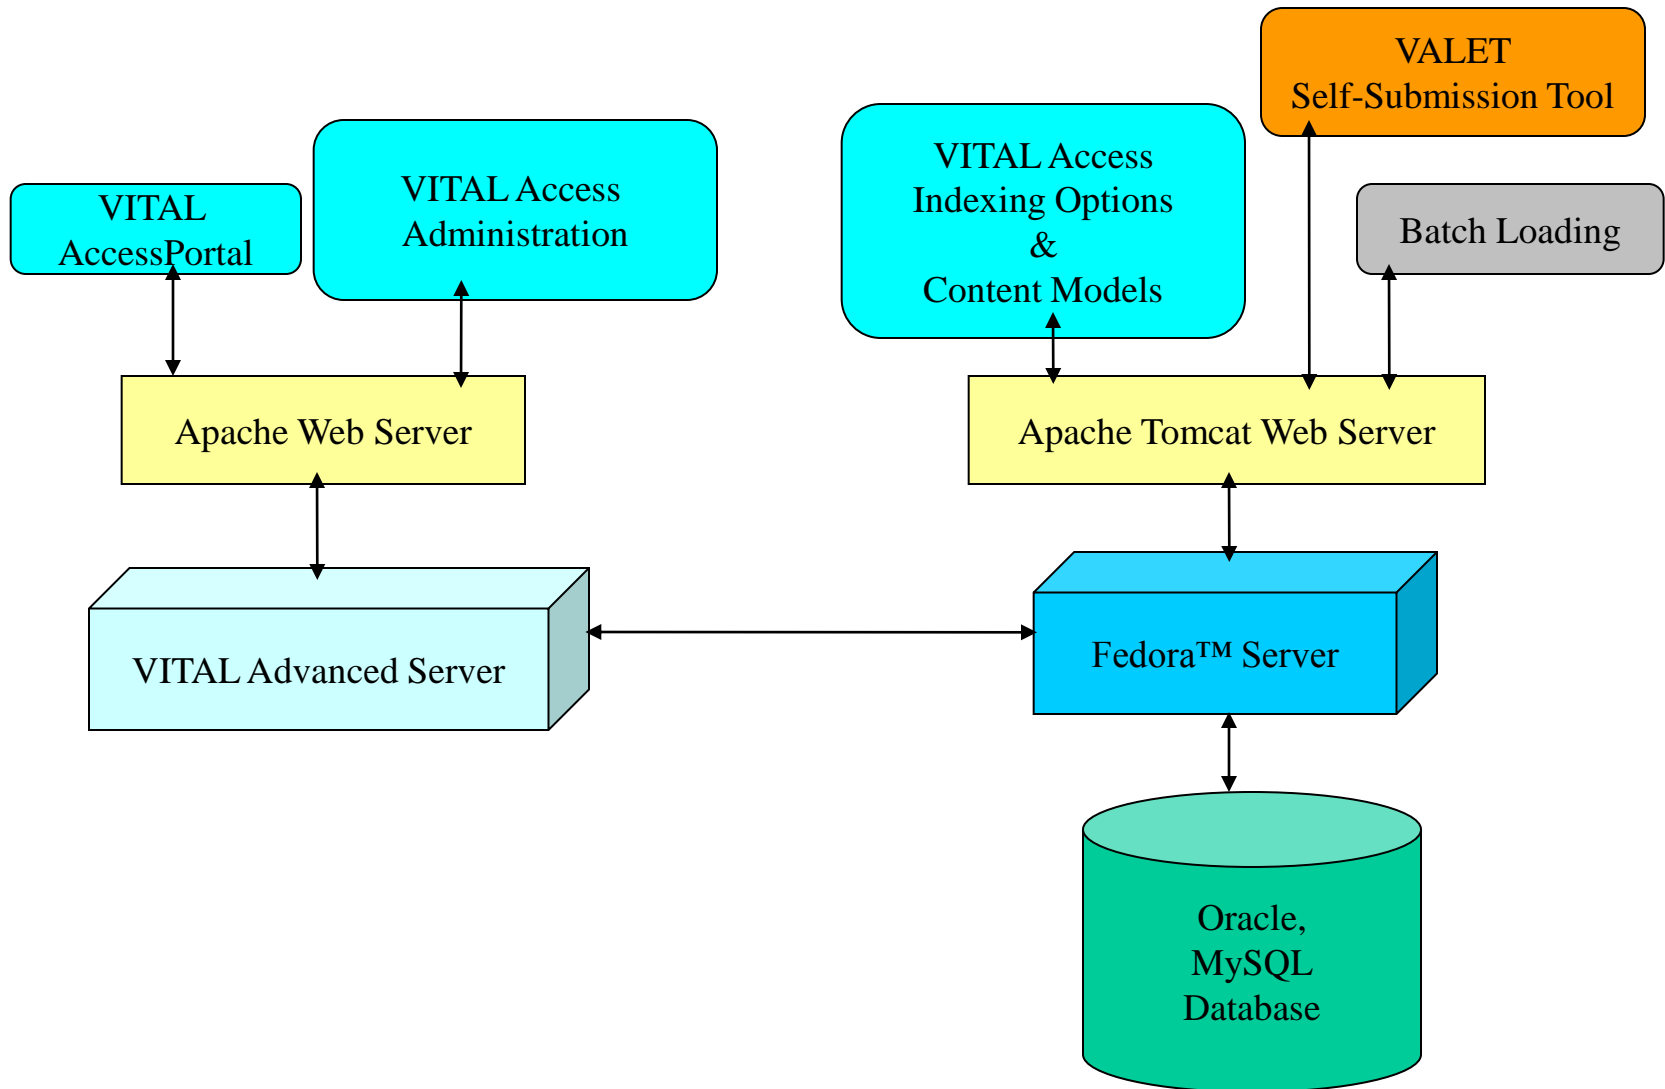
VALET
Self-Submission Tool

VITAL AccessPortal

VITAL Access Administration

VITAL Access Indexing Options & Content Models

Batch Loading

Apache Web Server

Apache Tomcat Web Server

VITAL Advanced Server

Fedora™ Server

Oracle, MySQL Database